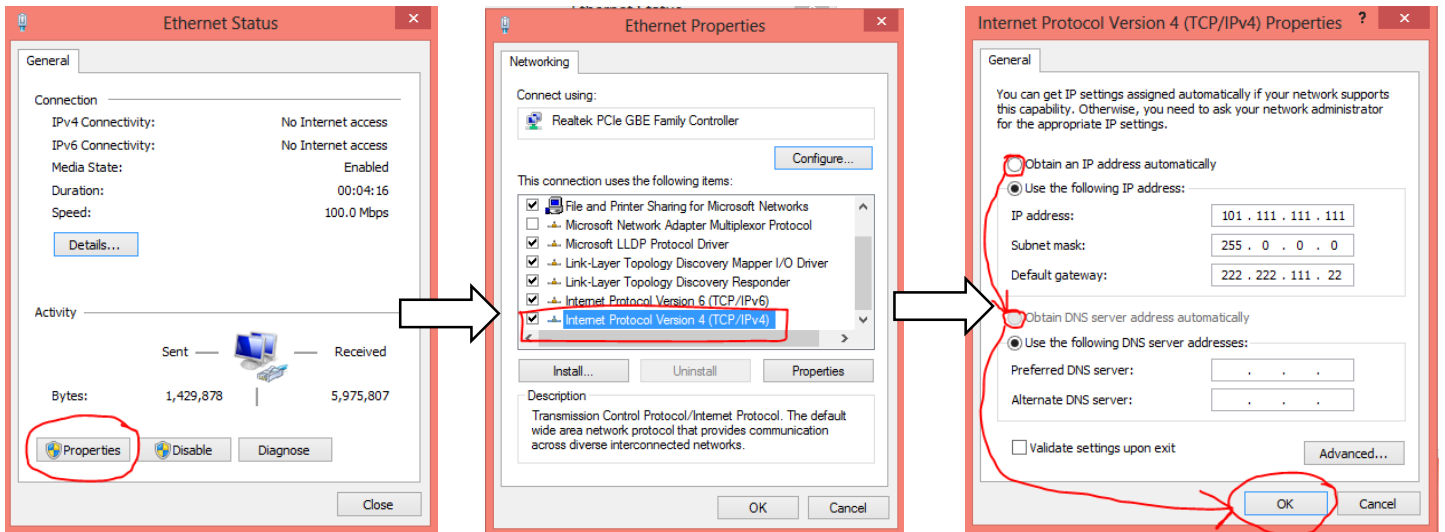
Ethernet Status

General

Connection

IPv4 Connectivity: No Internet access

IPv6 Connectivity: No Internet access

Media State: Enabled

Duration: 00:04:16

Speed: 100.0 Mbps

Details...

Activity

Sent — — Received

Bytes: 1,429,878 5,975,807

Properties Disable Diagnose

Close

Ethernet Properties

Networking

Connect using:

Realtek PCIe GBE Family Controller

Configure...

This connection uses the following items:

File and Printer Sharing for Microsoft Networks
Microsoft Network Adapter Multiplexor Protocol
Microsoft LLDP Protocol Driver
Link-Layer Topology Discovery Mapper I/O Driver
Link-Layer Topology Discovery Responder
Internet Protocol Version 6 (TCP/IPv6)
Internet Protocol Version 4 (TCP/IPv4)

Install... Uninstall Properties

Description

Transmission Control Protocol/Internet Protocol. The default wide area network protocol that provides communication across diverse interconnected networks.

OK Cancel

Internet Protocol Version 4 (TCP/IPv4) Properties ?

General

You can get IP settings assigned automatically if your network supports this capability. Otherwise, you need to ask your network administrator for the appropriate IP settings.

Obtain an IP address automatically

Use the following IP address:

IP address: 101 . 111 . 111 . 111

Subnet mask: 255 . 0 . 0 . 0

Default gateway: 222 . 222 . 111 . 22

Obtain DNS server address automatically

Use the following DNS server addresses:

Preferred DNS server: . . .

Alternate DNS server: . . .

Validate settings upon exit

Advanced...

OK Cancel